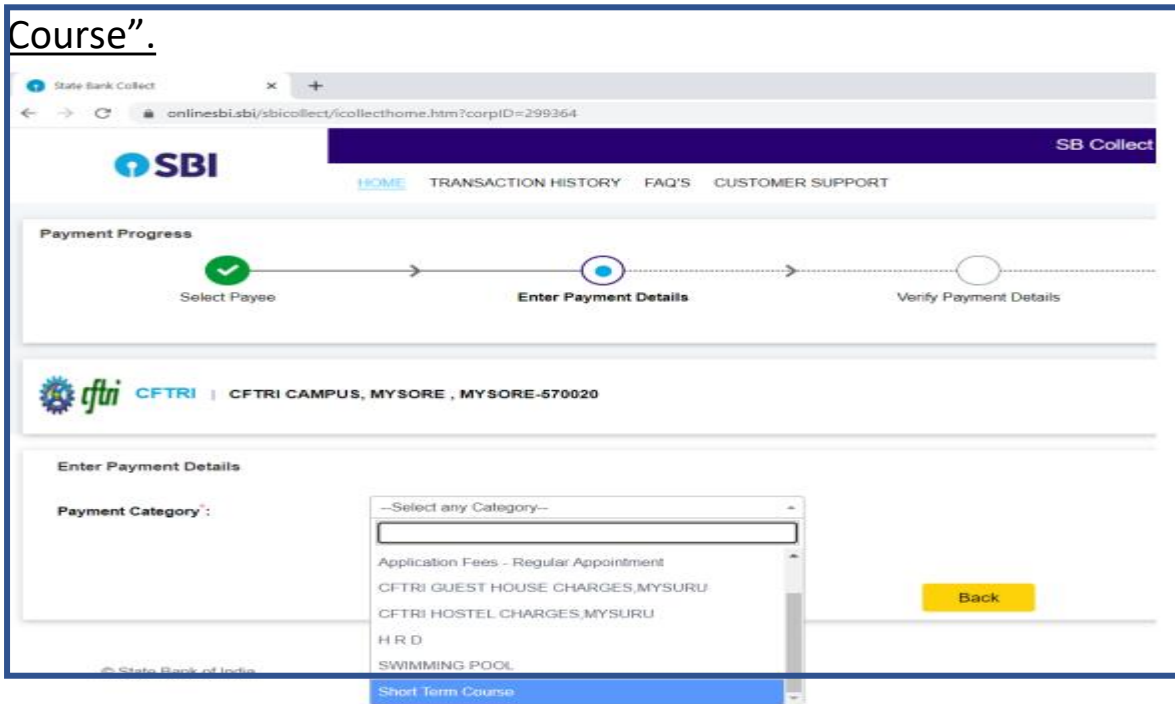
Course”.

State Bank Collect

onlinesbi.sbi/sbicollect/icollecthome.htm?corpID=299364

SBI

SB Collect

HOME TRANSACTION HISTORY FAQ'S CUSTOMER SUPPORT

Payment Progress

Select Payee

Enter Payment Details

Verify Payment Details

cftri CFTRI | CFTRI CAMPUS, MYSORE , MYSORE-570020

Enter Payment Details

Payment Category*:

--Select any Category--

Application Fees - Regular Appointment

CFTRI GUEST HOUSE CHARGES,MYSURU

CFTRI HOSTEL CHARGES,MYSURU

H R D

SWIMMING POOL

Short Term Course

Back

© State Bank of India